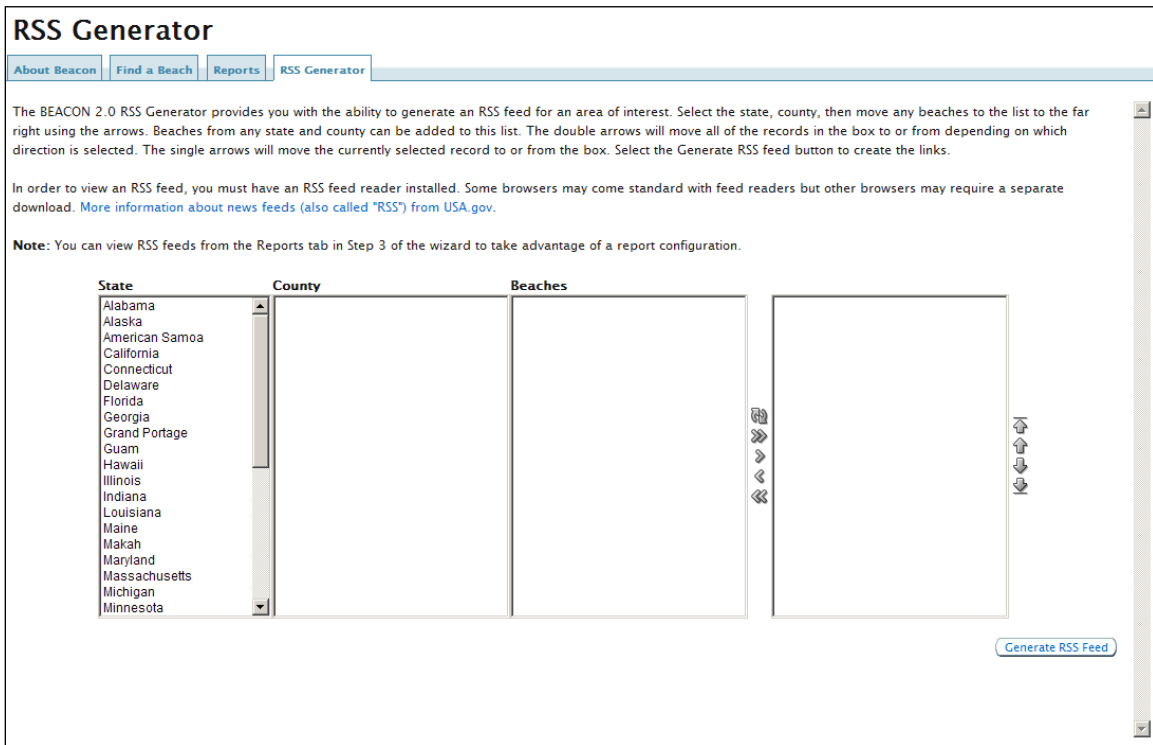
RSS Generator

About Beacon | Find a Beach | Reports | RSS Generator

The BEACON 2.0 RSS Generator provides you with the ability to generate an RSS feed for an area of interest. Select the state, county, then move any beaches to the list to the far right using the arrows. Beaches from any state and county can be added to this list. The double arrows will move all of the records in the box to or from depending on which direction is selected. The single arrows will move the currently selected record to or from the box. Select the Generate RSS feed button to create the links.

In order to view an RSS feed, you must have an RSS feed reader installed. Some browsers may come standard with feed readers but other browsers may require a separate download. More information about news feeds (also called "RSS") from USA.gov.

Note: You can view RSS feeds from the Reports tab in Step 3 of the wizard to take advantage of a report configuration.

State
Alabama
Alaska
American Samoa
California
Connecticut
Delaware
Florida
Georgia
Grand Portage
Guam
Hawaii
Illinois
Indiana
Louisiana
Maine
Makah
Maryland
Massachusetts
Michigan
Minnesota

County

Beaches

Generate RSS Feed